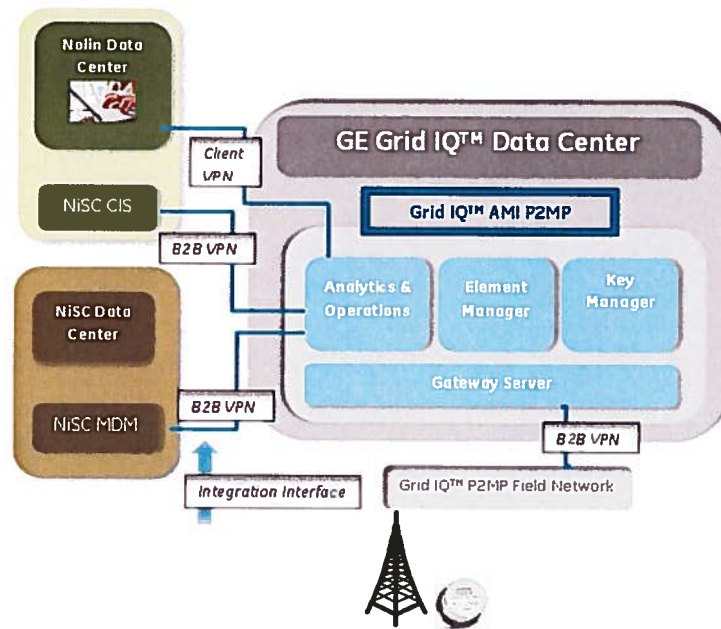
Nolin Data Center

NiSC CIS

NiSC Data Center

NiSC MDM

Client VPN

B2B VPN

B2B VPN

Integration Interface

GE Grid IQ™ Data Center

Grid IQ™ AMI P2MP

Analytics & Operations

Element Manager

Key Manager

Gateway Server

B2B VPN

Grid IQ™ P2MP Field Network